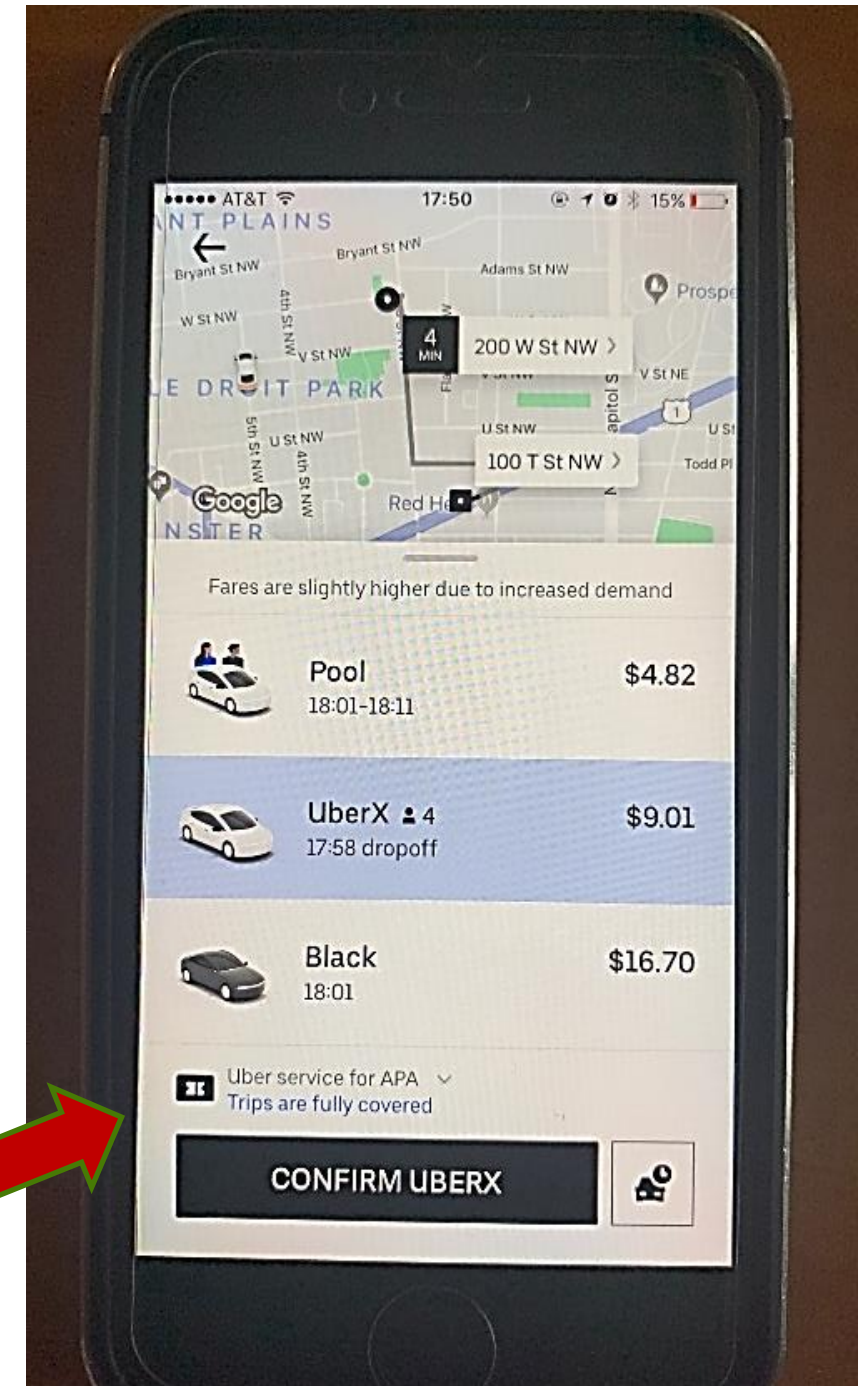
••••• AT&T 17:50 15%

NT PLAINS
Bryant St NW
Bryant St NW
Adams St NW
Prospe
W St NW
4th St NW
4 MIN
200 W St NW >
V St NW
V St NE
LE DROIT PARK
5th St NW
U St NW
4th St NW
U St NW
apitol S
U St
100 T St NW >
Todd Pl
Google
Red He
NSTER

Fares are slightly higher due to increased demand

Pool
18:01-18:11
$4.82

UberX 4
17:58 dropoff
$9.01

Black
18:01
$16.70

Uber service for APA
Trips are fully covered

CONFIRM UBERX